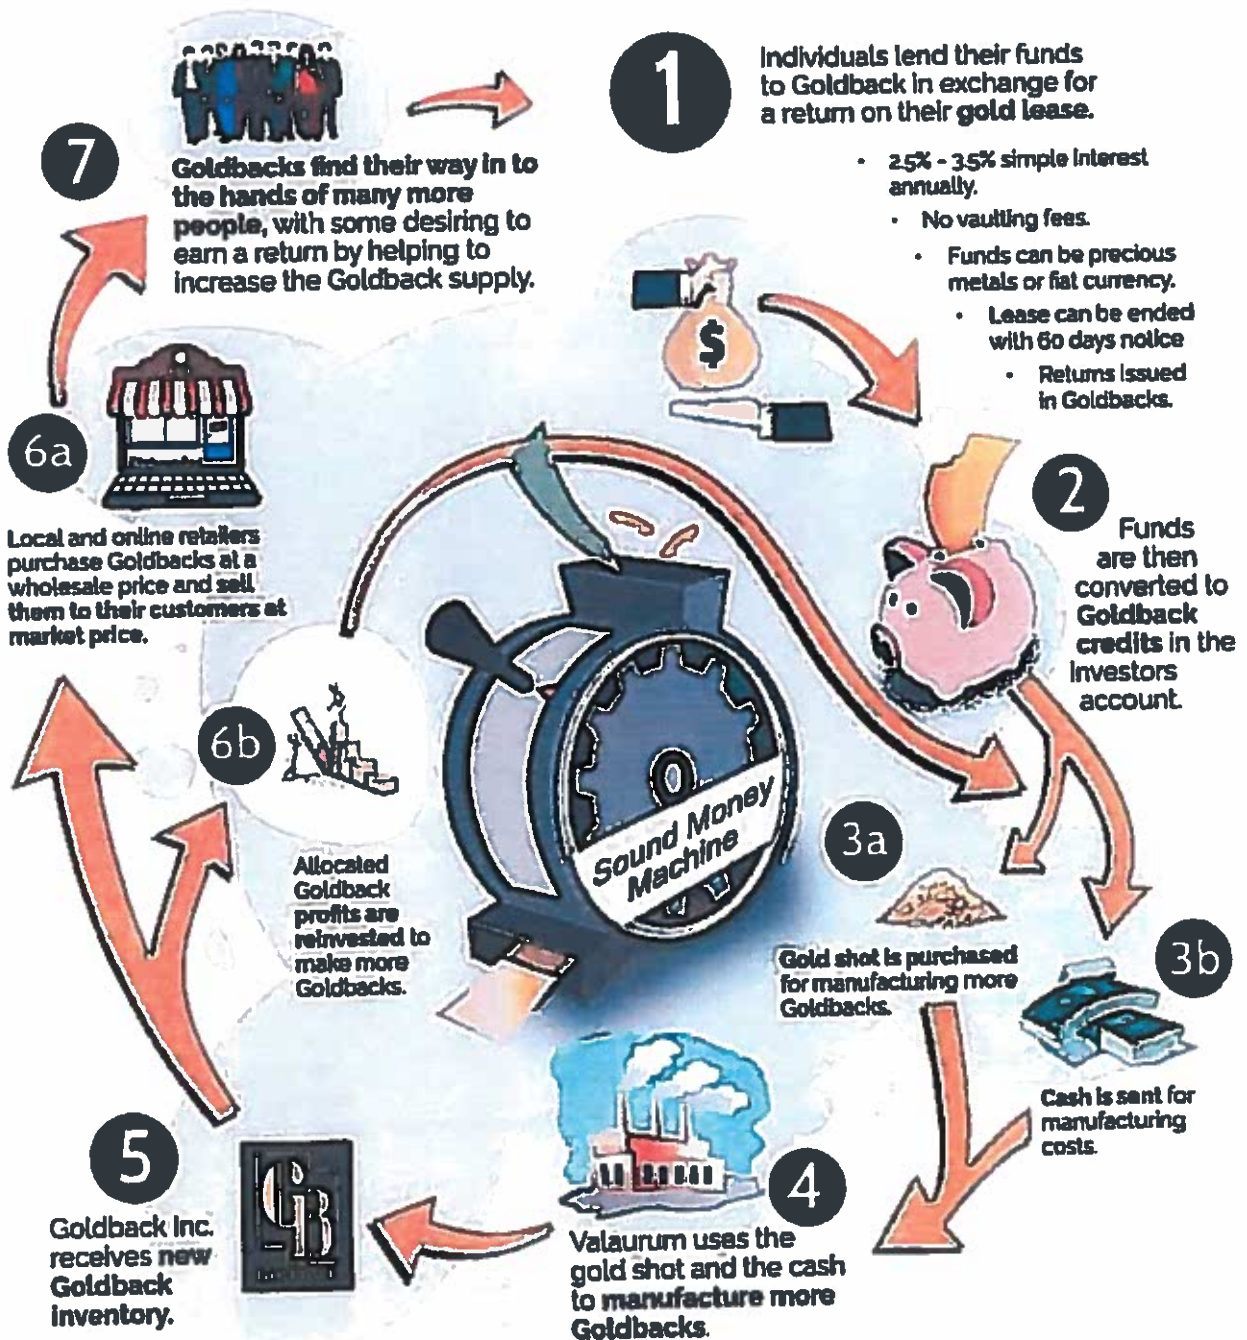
1

Individuals lend their funds to Goldback in exchange for a return on their gold lease.

- 2.5% - 3.5% simple interest annually.
- No vaulting fees.
- Funds can be precious metals or fiat currency.
- Lease can be ended with 60 days notice
- Returns issued in Goldbacks.

2

Funds are then converted to Goldback credits in the investors account.

3a

Gold shot is purchased for manufacturing more Goldbacks.

3b

Cash is sent for manufacturing costs.

4

Valaurum uses the gold shot and the cash to manufacture more Goldbacks.

5

Goldback Inc. receives new Goldback inventory.

GB

6a

Local and online retailers purchase Goldbacks at a wholesale price and sell them to their customers at market price.

6b

Allocated Goldback profits are reinvested to make more Goldbacks.

7

Goldbacks find their way in to the hands of many more people, with some desiring to earn a return by helping to increase the Goldback supply.

$

Sound Money Machine